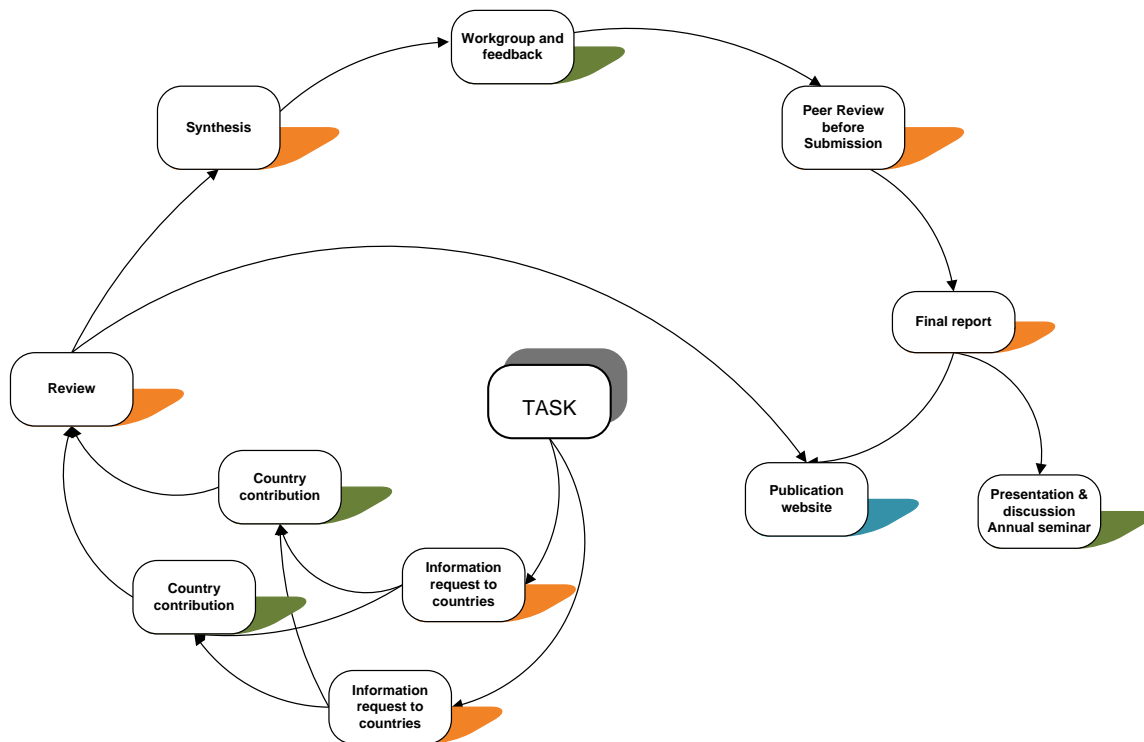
Workgroup and feedback

Synthesis

Peer Review before Submission

Final report

Review

TASK

Country contribution

Publication website

Presentation & discussion Annual seminar

Information request to countries

Country contribution

Information request to countries